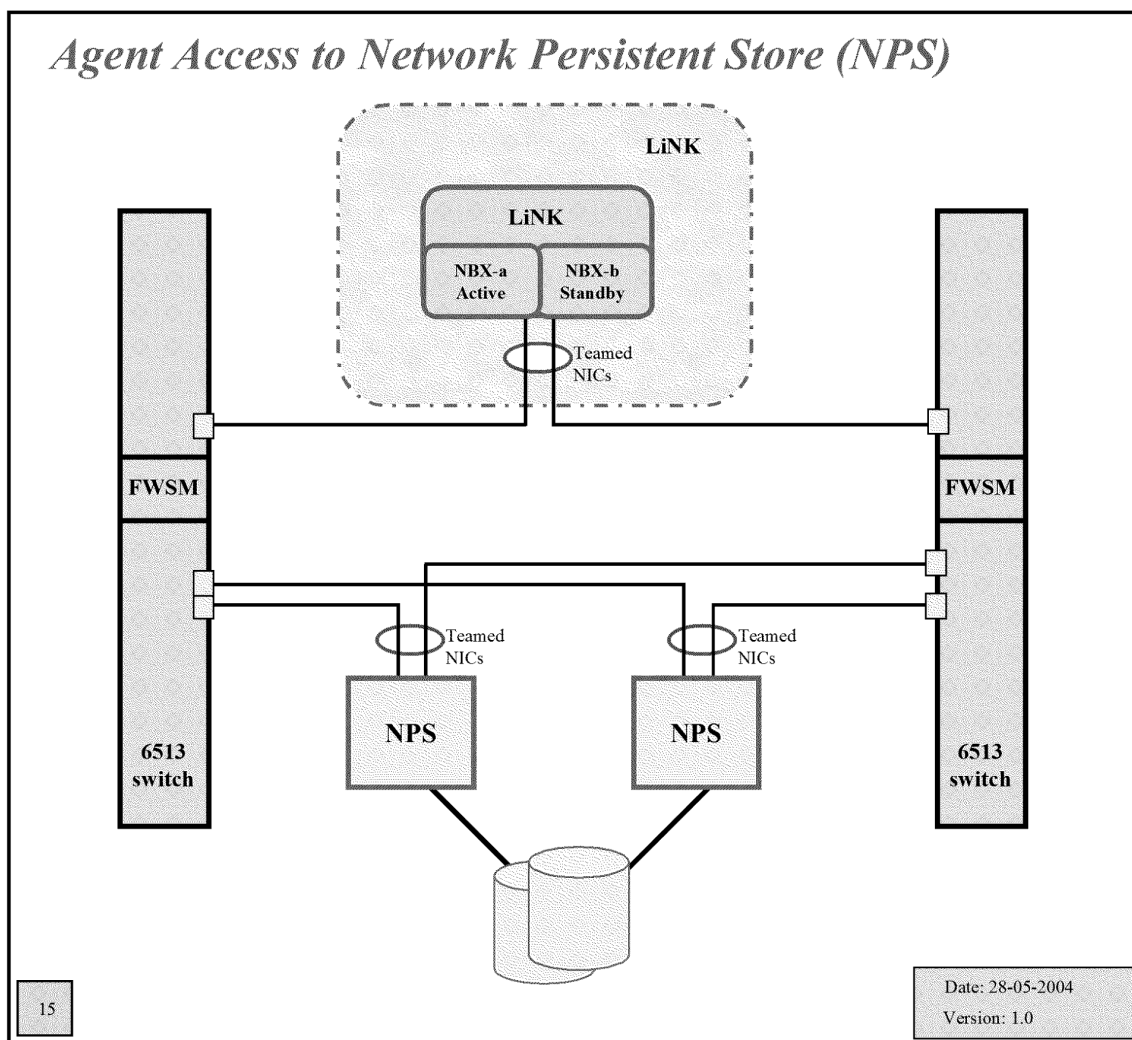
Agent Access to Network Persistent Store (NPS)

LiNK

LiNK

NBX-a Active

NBX-b Standby

Teamed NICs

FWSM

FWSM

Teamed NICs

Teamed NICs

NPS

NPS

6513 switch

6513 switch

15

Date: 28-05-2004
Version: 1.0